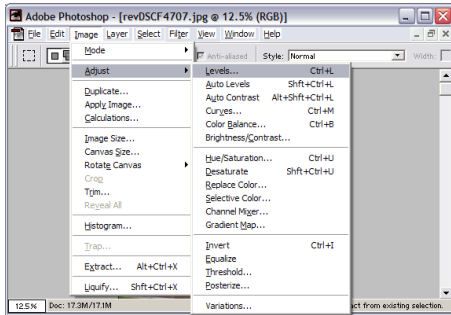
Adobe Photoshop - [revDSCF4707.jpg @ 12.5% (RGB)]

File Edit Image Layer Select Filter View Window Help

Anti-aliased Style: Normal Width:

Mode
Adjust
Duplicate...
Apply Image...
Calculations...
Image Size...
Canvas Size...
Rotate Canvas
Crop
Trim...
Reveal All
Histogram...
Trap...
Extract... Alt+Ctrl+X
Liquify... Shft+Ctrl+X

Levels... Ctrl+L
Auto Levels Shft+Ctrl+L
Auto Contrast Alt+Shft+Ctrl+L
Curves... Ctrl+M
Color Balance... Ctrl+B
Brightness/Contrast...
Hue/Saturation... Ctrl+U
Desaturate Shft+Ctrl+U
Replace Color...
Selective Color...
Channel Mixer...
Gradient Map...
Invert Ctrl+I
Equalize
Threshold...
Posterize...
Variations...

12.5% Doc: 17.3M/17.1M

ct from existing selection.